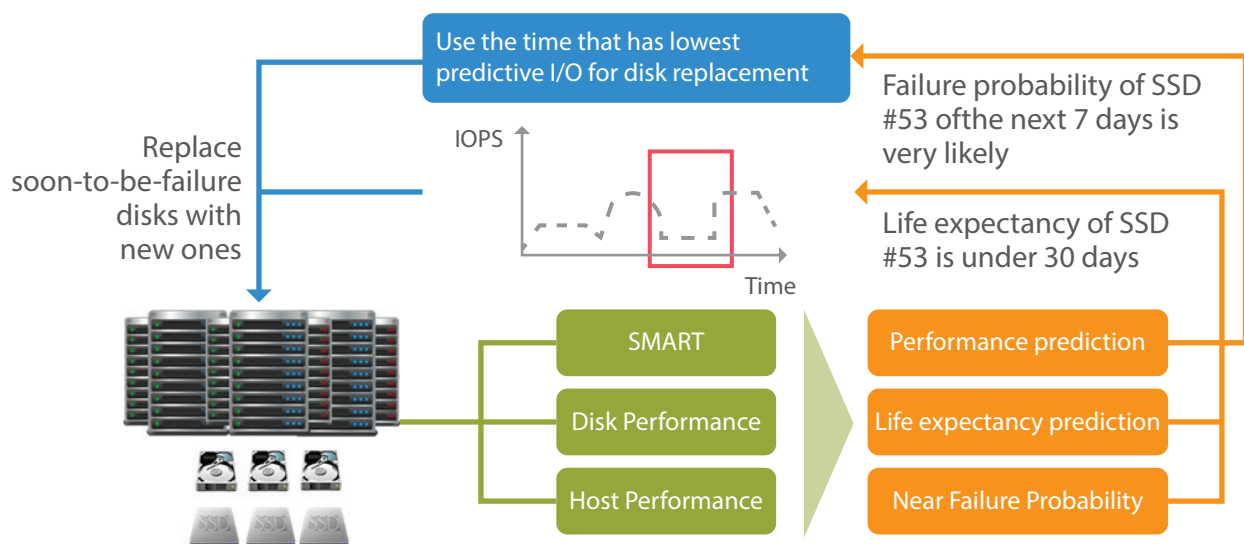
Use the time that has lowest predictive I/O for disk replacement

Failure probability of SSD #53 ofthe next 7 days is very likely

Replace soon-to-be-failure disks with new ones

IOPS

Time

Life expectancy of SSD #53 is under 30 days

SMART

Disk Performance

Host Performance

Performance prediction

Life expectancy prediction

Near Failure Probability

SSD SSD SSD